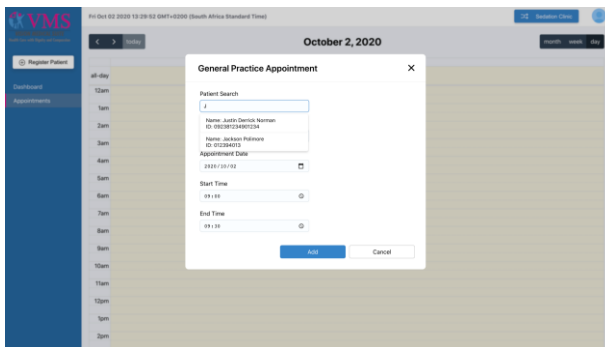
VMS

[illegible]

Register Patient

Dashboard

Appointments

Fri Oct 02 2020 13:29:52 GMT+0200 (South Africa Standard Time)

Isolation Clinic

today

October 2, 2020

month week day

all-day

12am

1am

2am

3am

4am

5am

6am

7am

8am

9am

10am

11am

12pm

1pm

2pm

General Practice Appointment

Patient Search

J

Name: Justin Derrick Norman
ID: 092381234901234

Name: Jackson Pollmore
ID: 012384013

Appointment Date

2020/10/02

Start Time

09:00

End Time

09:30

Add

Cancel